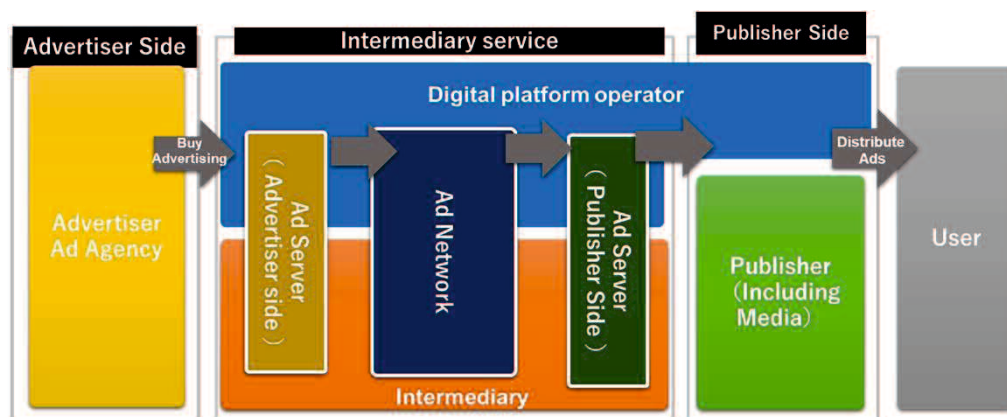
Advertiser Side

Intermediary service

Publisher Side

Digital platform operator

Advertiser Ad Agency

Buy Advertising

Ad Server （Advertiser side）

Ad Network

Ad Server （Publisher Side）

Distribute Ads

Publisher （Including Media）

User

Intermediary